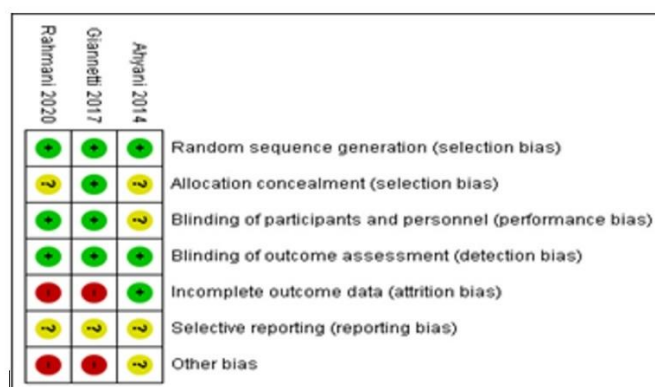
| Rahmani 2020 | Giannetti 2017 | Ahyani 2014 | |
|---|---|---|---|
| + | + | + | Random sequence generation (selection bias) |
| ? | + | ? | Allocation concealment (selection bias) |
| + | + | ? | Blinding of participants and personnel (performance bias) |
| + | + | + | Blinding of outcome assessment (detection bias) |
| - | - | + | Incomplete outcome data (attrition bias) |
| ? | ? | ? | Selective reporting (reporting bias) |
| - | - | ? | Other bias |